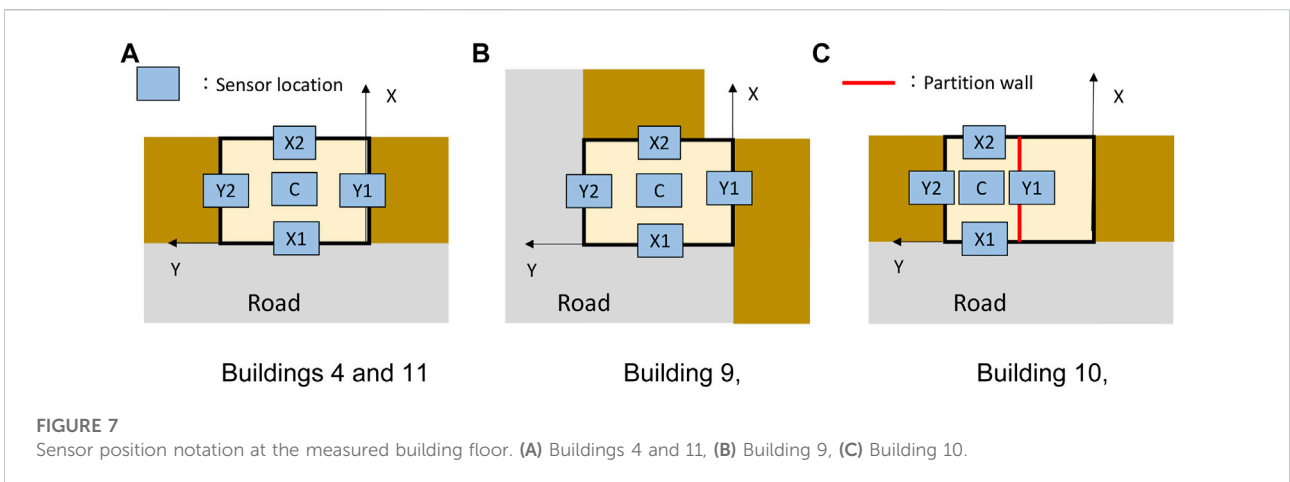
A
: Sensor location
X
X2
Y2
C
Y1
X1
Y
Road
Buildings 4 and 11

B
X
X2
Y2
C
Y1
X1
Y
Road
Building 9,

C
: Partition wall
X
X2
Y2
C
Y1
X1
Y
Road
Building 10,

FIGURE 7
Sensor position notation at the measured building floor. (A) Buildings 4 and 11, (B) Building 9, (C) Building 10.